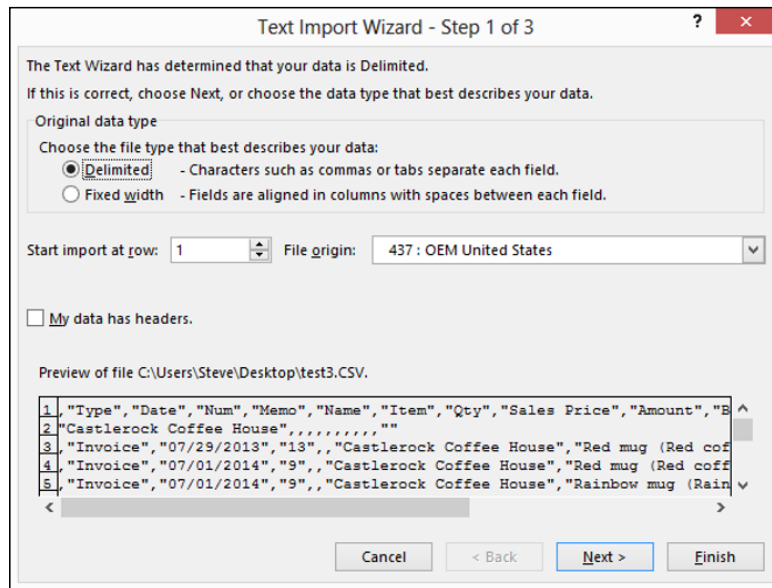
Text Import Wizard - Step 1 of 3

?

×

The Text Wizard has determined that your data is Delimited.

If this is correct, choose Next, or choose the data type that best describes your data.

Original data type

Choose the file type that best describes your data:

Delimited - Characters such as commas or tabs separate each field.

Fixed width - Fields are aligned in columns with spaces between each field.

Start import at row: 1

File origin: 437 : OEM United States

My data has headers.

Preview of file C:\Users\Steve\Desktop\test3.CSV.

1 ,"Type","Date","Num","Memo","Name","Item","Qty","Sales Price","Amount","B
2 "Castlerock Coffee House",,,,,,,,,""
3 ,"Invoice","07/29/2013","13",,"Castlerock Coffee House","Red mug (Red cof
4 ,"Invoice","07/01/2014","9",,"Castlerock Coffee House","Red mug (Red coff
5 ,"Invoice","07/01/2014","9",,"Castlerock Coffee House","Rainbow mug (Rain

Cancel

< Back

Next >

Finish